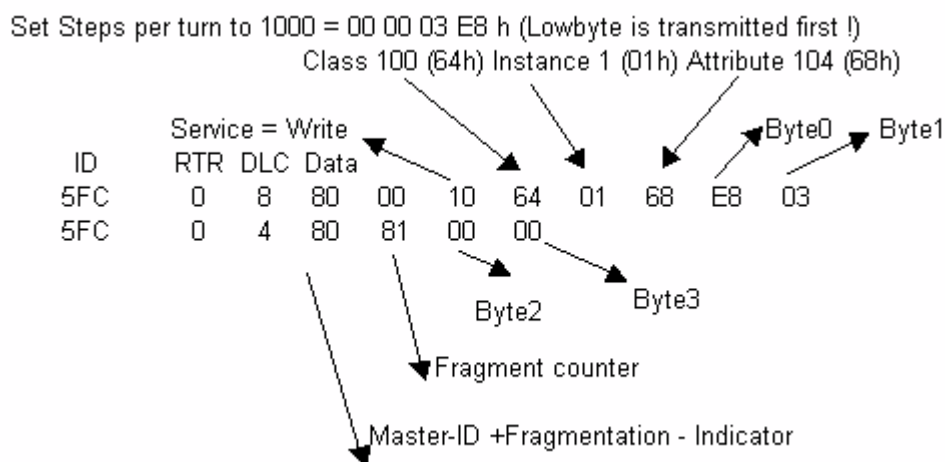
Set Steps per turn to 1000 = 00 00 03 E8 h (Lowbyte is transmitted first !)

Class 100 (64h) Instance 1 (01h) Attribute 104 (68h)

Service = Write

Byte0 Byte1

| ID | RTR | DLC | Data | | | | | | | |
|---|---|---|---|---|---|---|---|---|---|---|
| 5FC | 0 | 8 | 80 | 00 | 10 | 64 | 01 | 68 | E8 | 03 |
| 5FC | 0 | 4 | 80 | 81 | 00 | 00 | | | | |

Byte2

Byte3

Fragment counter

Master-ID +Fragmentation - Indicator